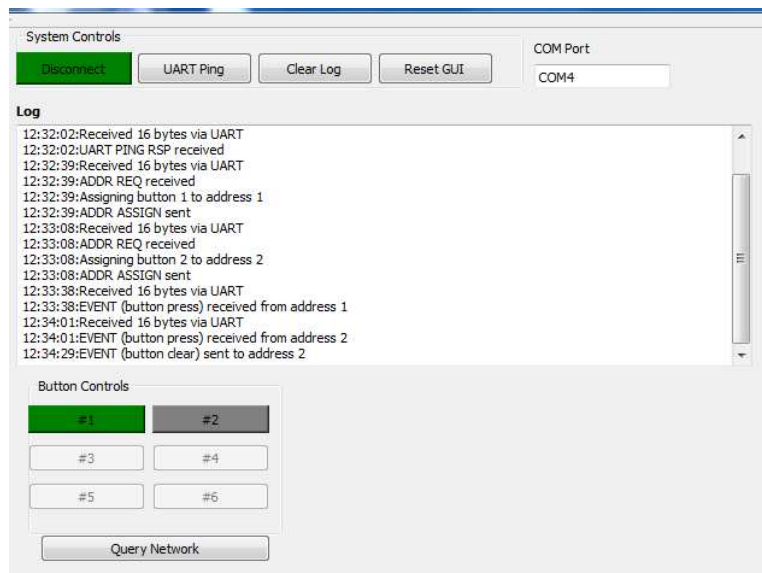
System Controls

Disconnect

UART Ping

Clear Log

Reset GUI

COM Port

COM4

Log

12:32:02:Received 16 bytes via UART
12:32:02:UART PING RSP received
12:32:39:Received 16 bytes via UART
12:32:39:ADDR REQ received
12:32:39:Assigning button 1 to address 1
12:32:39:ADDR ASSIGN sent
12:33:08:Received 16 bytes via UART
12:33:08:ADDR REQ received
12:33:08:Assigning button 2 to address 2
12:33:08:ADDR ASSIGN sent
12:33:38:Received 16 bytes via UART
12:33:38:EVENT (button press) received from address 1
12:34:01:Received 16 bytes via UART
12:34:01:EVENT (button press) received from address 2
12:34:29:EVENT (button clear) sent to address 2

Button Controls

#1

#2

#3

#4

#5

#6

Query Network